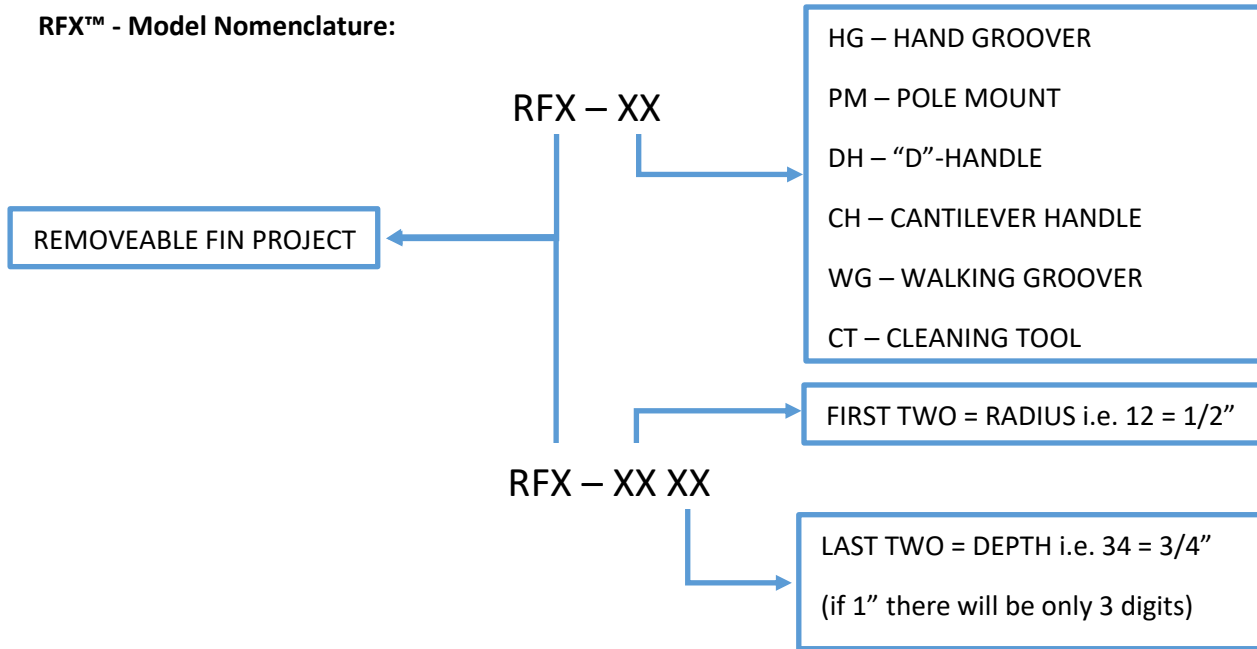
**RFX™ - Model Nomenclature:**

RFX – XX

HG – HAND GROOVER

PM – POLE MOUNT

DH – “D”-HANDLE

CH – CANTILEVER HANDLE

WG – WALKING GROOVER

CT – CLEANING TOOL

REMOVEABLE FIN PROJECT

FIRST TWO = RADIUS i.e. 12 = 1/2”

RFX – XX XX

LAST TWO = DEPTH i.e. 34 = 3/4”

(if 1” there will be only 3 digits)